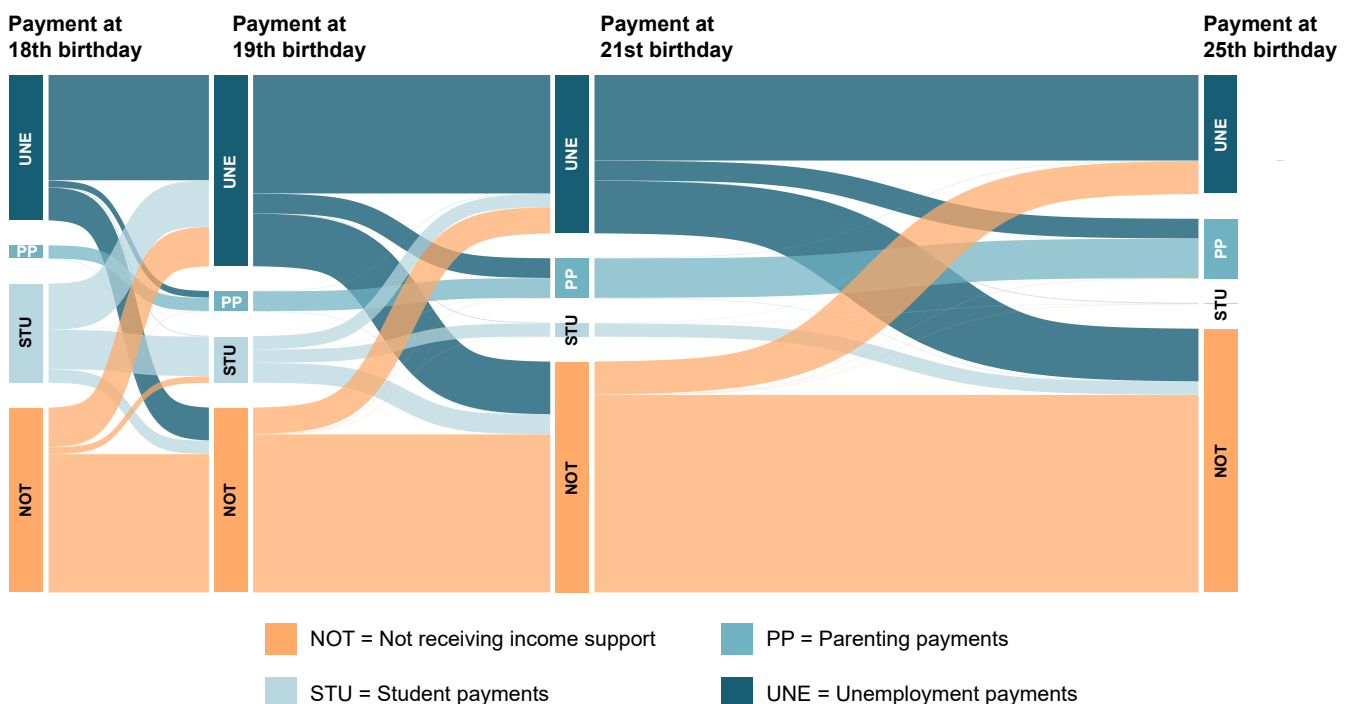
Payment at 18th birthday

Payment at 19th birthday

Payment at 21st birthday

Payment at 25th birthday

UNE

PP

STU

NOT

UNE

PP

STU

NOT

UNE

PP

STU

NOT

UNE

PP

STU

NOT

NOT = Not receiving income support

PP = Parenting payments

STU = Student payments

UNE = Unemployment payments